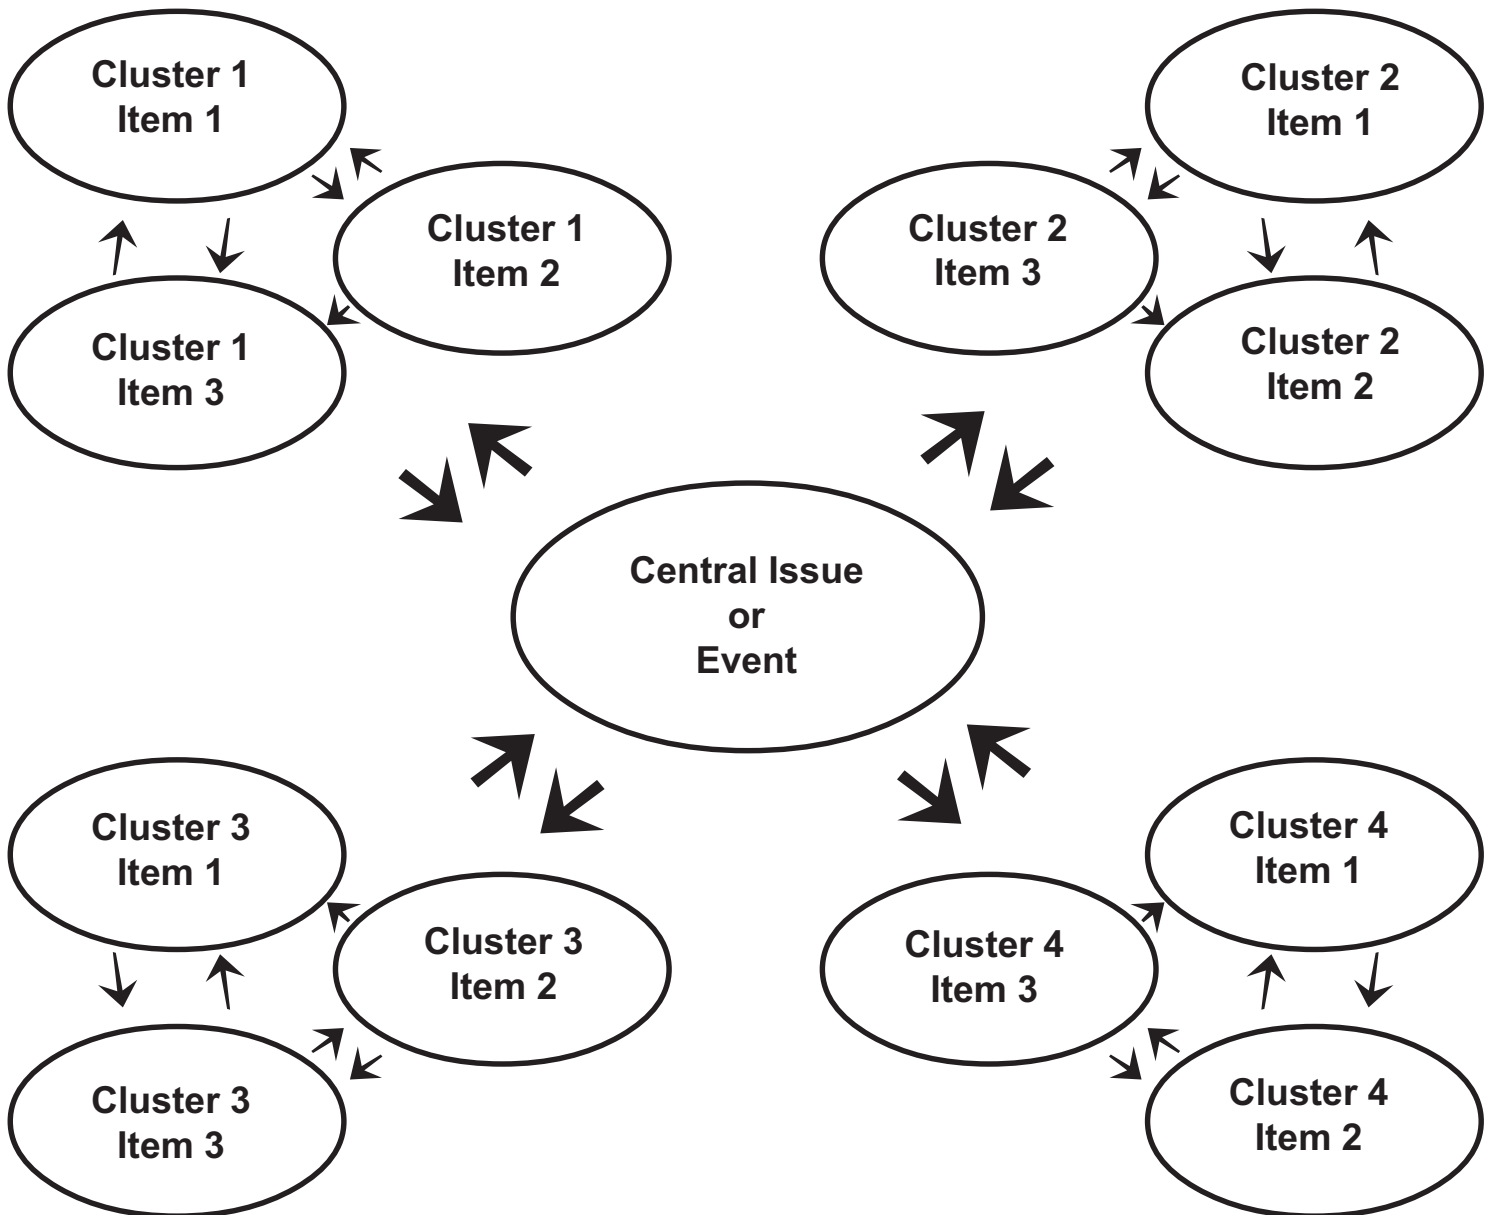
Cluster 1
Item 1

Cluster 2
Item 1

Cluster 1
Item 2

Cluster 2
Item 3

Cluster 1
Item 3

Cluster 2
Item 2

Central Issue
or
Event

Cluster 3
Item 1

Cluster 4
Item 1

Cluster 3
Item 2

Cluster 4
Item 3

Cluster 3
Item 3

Cluster 4
Item 2